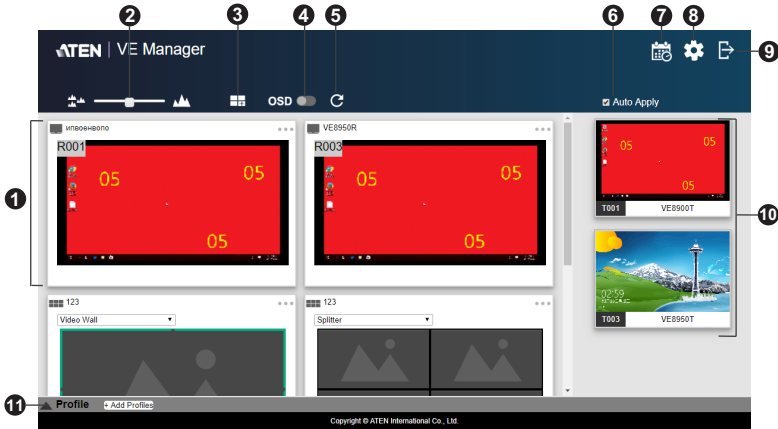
2 3 4 5 6 7 8

ATEN | VE Manager

9

OSD

Auto Apply

1

ивоенвопо

R001

05 05

05

VE8950R

R003

05 05

05

T001 VE8900T

05 05

05

10

T003 VE8950T

02:59

123

Video Wall

123

Splitter

11 Profile + Add Profiles

Copyright © ATEN International Co., Ltd.